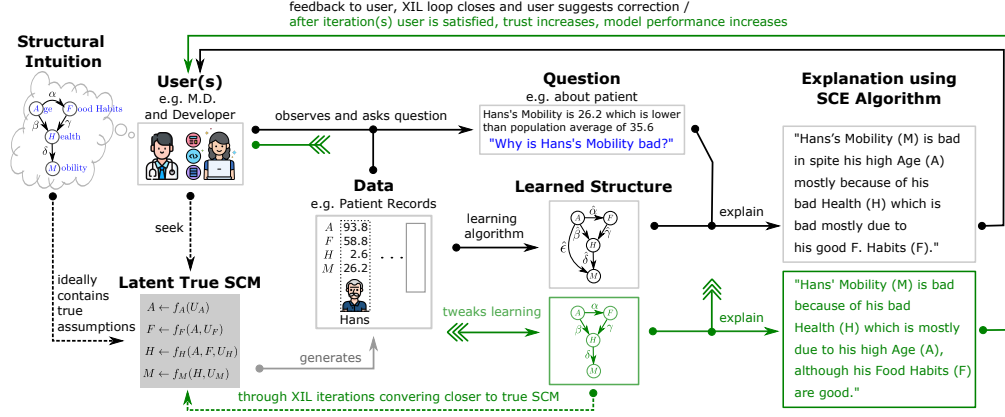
feedback to user, XIL loop closes and user suggests correction /
after iteration(s) user is satisfied, trust increases, model performance increases

Structural Intuition

$\alpha$
Age
Food Habits
$\beta$
$\gamma$
Health
$\delta$
Mobility

User(s)
e.g. M.D. and Developer

observes and asks question

Question
e.g. about patient
Hans's Mobility is 26.2 which is lower than population average of 35.6
"Why is Hans's Mobility bad?"

Explanation using SCE Algorithm

"Hans's Mobility (M) is bad in spite his high Age (A) mostly because of his bad Health (H) which is bad mostly due to his good F. Habits (F)."

Data
e.g. Patient Records

| $A$ | 93.8 |
|---|---|
| $F$ | 58.8 |
| $H$ | 2.6 |
| $M$ | 26.2 |

. . .
Hans

Learned Structure

learning algorithm

$\hat{\alpha}$
$\hat{\beta}$
$\hat{\gamma}$
$\hat{\epsilon}$
$\hat{\delta}$
A F H M

explain

seek

ideally contains true assumptions

Latent True SCM
$A \leftarrow f_A(U_A)$
$F \leftarrow f_F(A, U_F)$
$H \leftarrow f_H(A, F, U_H)$
$M \leftarrow f_M(H, U_M)$

generates

tweaks learning

$\alpha$
$\beta$
$\gamma$
$\delta$
A F H M

explain

"Hans' Mobility (M) is bad because of his bad Health (H) which is mostly due to his high Age (A), although his Food Habits (F) are good."

through XIL iterations convering closer to true SCM